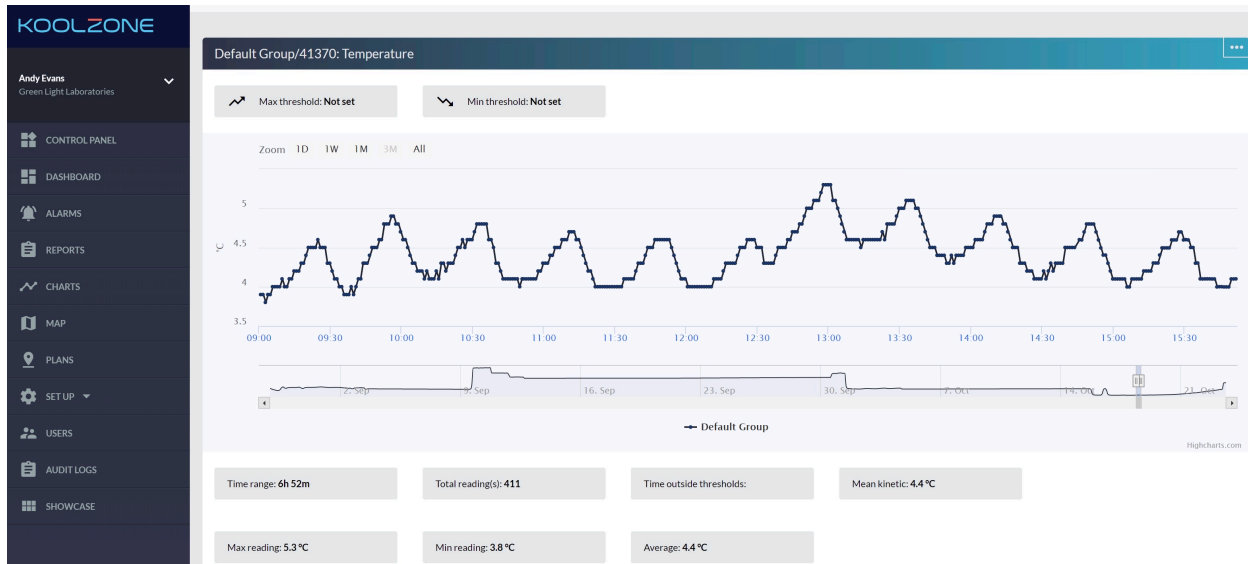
KOOLZONE

Andy Evans
Green Light Laboratories

CONTROL PANEL
DASHBOARD
ALARMS
REPORTS
CHARTS
MAP
PLANS
SET UP
USERS
AUDIT LOGS
SHOWCASE

Default Group/41370: Temperature

Max threshold: Not set

Min threshold: Not set

Zoom 1D 1W 1M 3M All

5
4.5
4
3.5
°C

09:00 09:30 10:00 10:30 11:00 11:30 12:00 12:30 13:00 13:30 14:00 14:30 15:00 15:30

2. Sep 9. Sep 16. Sep 23. Sep 30. Sep 7. Oct 14. Oct 21. Oct

Default Group

Highcharts.com

Time range: 6h 52m

Total reading(s): 411

Time outside thresholds:

Mean kinetic: 4.4 °C

Max reading: 5.3 °C

Min reading: 3.8 °C

Average: 4.4 °C